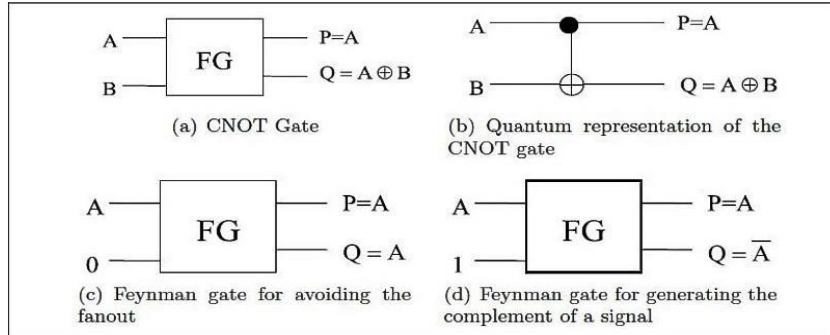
A
B
FG
P=A
Q = A $\oplus$ B
(a) CNOT Gate

A
P=A
B
Q = A $\oplus$ B
(b) Quantum representation of the CNOT gate

A
0
FG
P=A
Q = A
(c) Feynman gate for avoiding the fanout

A
1
FG
P=A
Q = $\overline{A}$
(d) Feynman gate for generating the complement of a signal